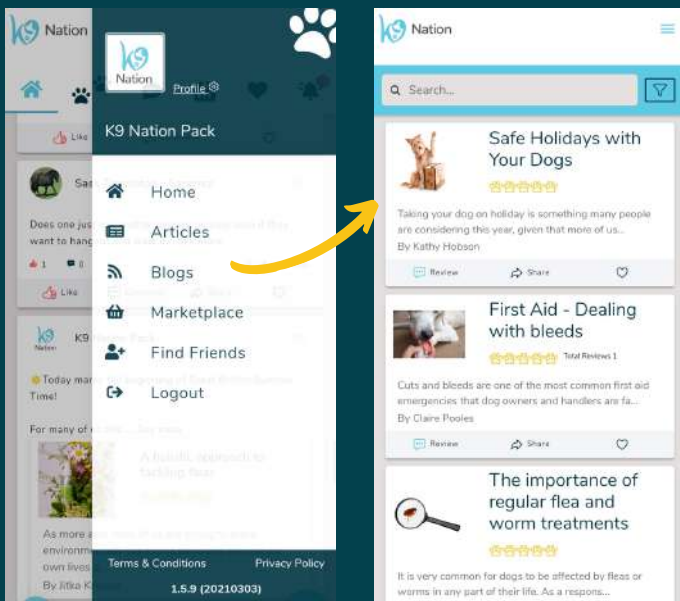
K9 Nation

Like

Sa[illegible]

Does one ju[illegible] want to hang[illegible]

1

Like

K9 Nation

K9

Today ma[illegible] Time!

For many of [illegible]

As more a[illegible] environm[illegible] own lives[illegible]

By Jitka K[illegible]

K9 Nation

Profile

K9 Nation Pack

Home

Articles

Blogs

Marketplace

Find Friends

Logout

Terms & Conditions

Privacy Policy

1.5.9 (20210303)

K9 Nation

Search...

Safe Holidays with Your Dogs

Taking your dog on holiday is something many people are considering this year, given that more of us...

By Kathy Hobson

Review

Share

First Aid - Dealing with bleeds

Total Reviews 1

Cuts and bleeds are one of the most common first aid emergencies that dog owners and handlers are fa...

By Claire Pooles

Review

Share

The importance of regular flea and worm treatments

It is very common for dogs to be affected by fleas or worms in any part of their life. As a respons...